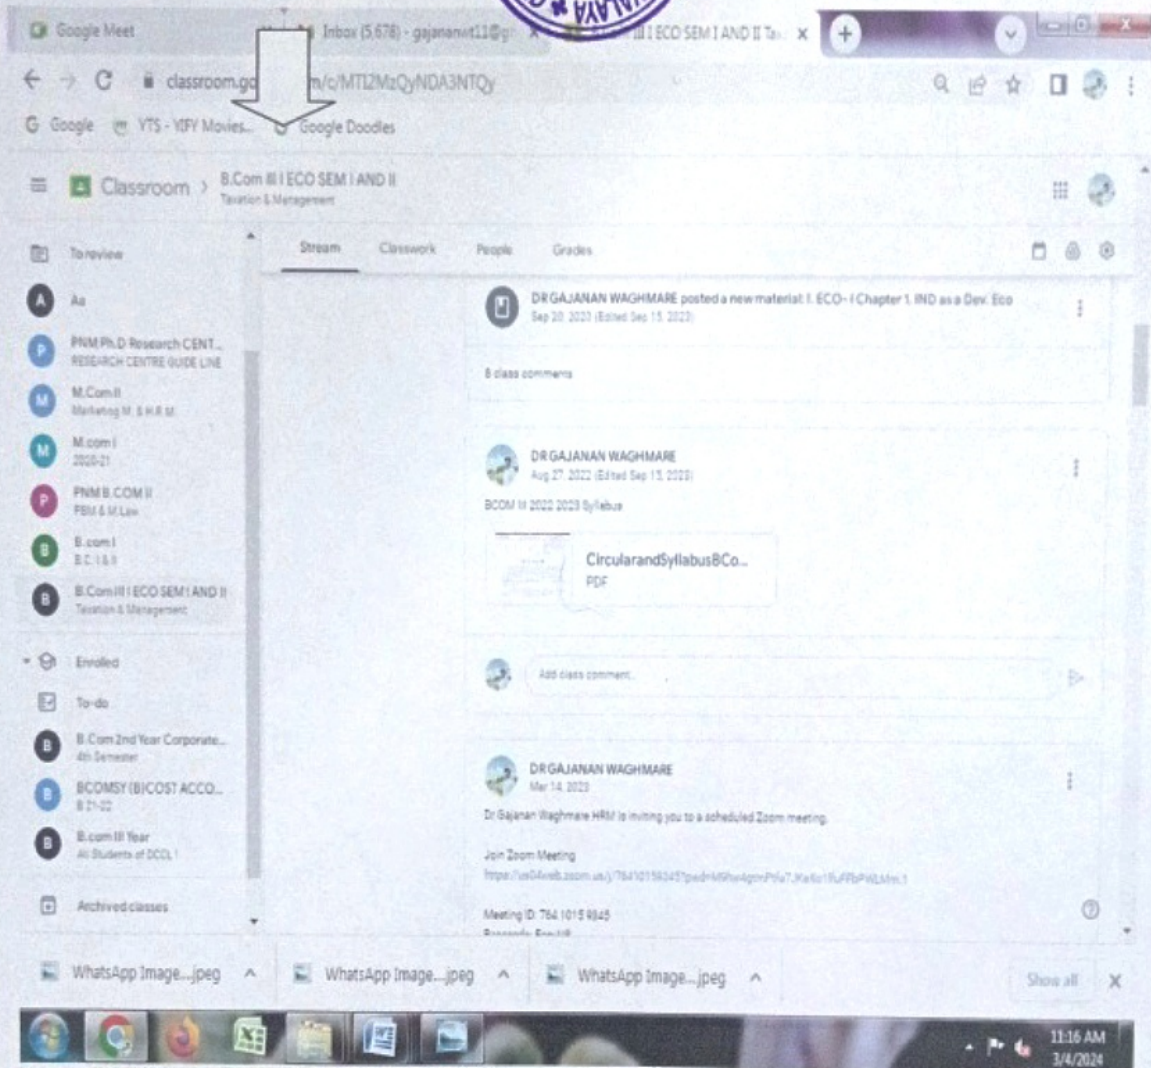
Google Meet
Inbox (5,678) - gajananwt11@g
III ECO SEM I AND II Ta
classroom.go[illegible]m/c/MTI2MzQyNDA3NTQy
Google YTS - YIFY Movies... Google Doodles
Classroom > B.Com III I ECO SEM I AND II
Taxation & Management
To review
Aa
PNM Ph.D Research CENT...
RESEARCH CENTRE GUIDE LINE
M.Com II
Marketing M. & H.R.M.
M.com I
2020-21
PNM B.COM II
PBM & M.Law
B.com I
B.C I & II
B.Com III I ECO SEM I AND II
Taxation & Management
Enrolled
To-do
B.Com 2nd Year Corporate...
4th Semester
BCOMSY (B)COST ACCO...
B 21-22
B.com III Year
All Students of DCCL !
Archived classes
Stream Classwork People Grades
DR GAJANAN WAGHMARE posted a new material: I. ECO- I Chapter 1. IND as a Dev. Eco
Sep 20, 2021 (Edited Sep 15, 2023)
8 class comments
DR GAJANAN WAGHMARE
Aug 27, 2022 (Edited Sep 15, 2023)
BCOM III 2022 2023 Syllabus
CircularandSyllabusBCo...
PDF
Add class comment...
DR GAJANAN WAGHMARE
Mar 14, 2023
Dr Gajanan Waghmare HRM is inviting you to a scheduled Zoom meeting.
Join Zoom Meeting
https://us04web.zoom.us/j/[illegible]
Meeting ID: 764 1015 9845
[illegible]
WhatsApp Image....jpeg
WhatsApp Image....jpeg
WhatsApp Image....jpeg
Show all
11:16 AM
3/4/2024